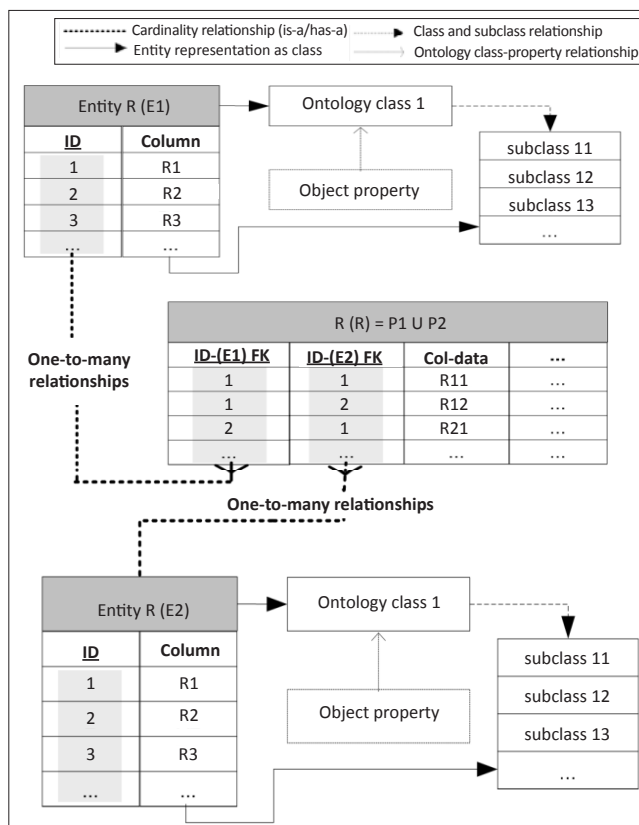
Cardinality relationship (is-a/has-a)
Entity representation as class
Class and subclass relationship
Ontology class-property relationship

Entity R (E1)

| ID | Column |
|---|---|
| 1 | R1 |
| 2 | R2 |
| 3 | R3 |
| ... | ... |

Ontology class 1

Object property

subclass 11
subclass 12
subclass 13
...

One-to-many relationships

R (R) = P1 U P2

| ID-(E1) FK | ID-(E2) FK | Col-data | ... |
|---|---|---|---|
| 1 | 1 | R11 | ... |
| 1 | 2 | R12 | ... |
| 2 | 1 | R21 | ... |
| ... | ... | ... | ... |

One-to-many relationships

Entity R (E2)

| ID | Column |
|---|---|
| 1 | R1 |
| 2 | R2 |
| 3 | R3 |
| ... | ... |

Ontology class 1

Object property

subclass 11
subclass 12
subclass 13
...